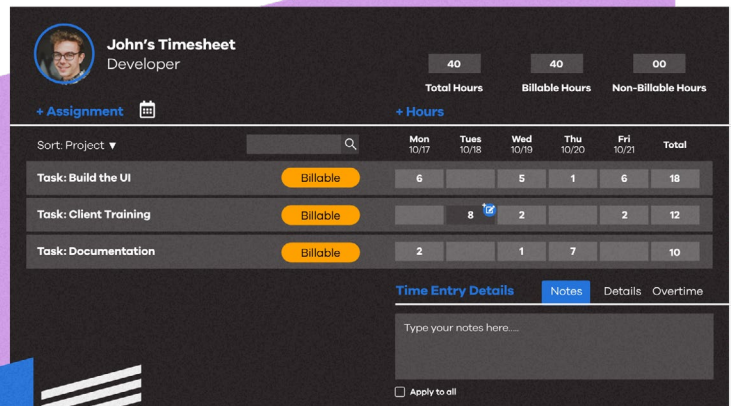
John's Timesheet
Developer

40
Total Hours

40
Billable Hours

00
Non-Billable Hours

+ Assignment

+ Hours

Sort: Project ▼

| | | Mon 10/17 | Tues 10/18 | Wed 10/19 | Thu 10/20 | Fri 10/21 | Total |
|---|---|---|---|---|---|---|---|
| Task: Build the UI | Billable | 6 | | 5 | 1 | 6 | 18 |
| Task: Client Training | Billable | | 8 | 2 | | 2 | 12 |
| Task: Documentation | Billable | 2 | | 1 | 7 | | 10 |

Time Entry Details

Notes

Details

Overtime

Type your notes here....

Apply to all